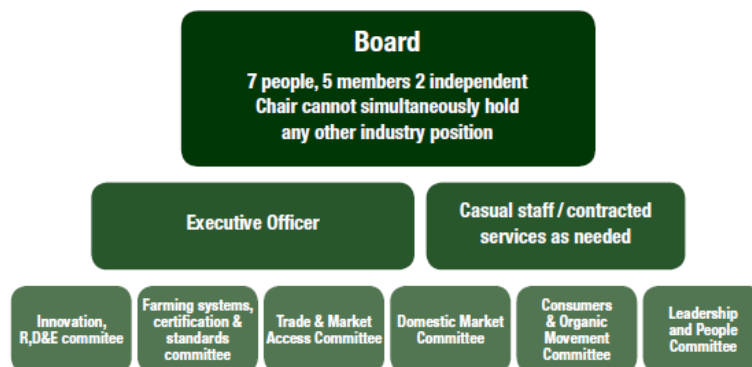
Board
7 people, 5 members 2 independent
Chair cannot simultaneously hold any other industry position

Executive Officer

Casual staff / contracted services as needed

Innovation, R,D&E commitee

Farming systems, certification & standards committee

Trade & Market Access Committee

Domestic Market Committee

Consumers & Organic Movement Committee

Leadership and People Committee